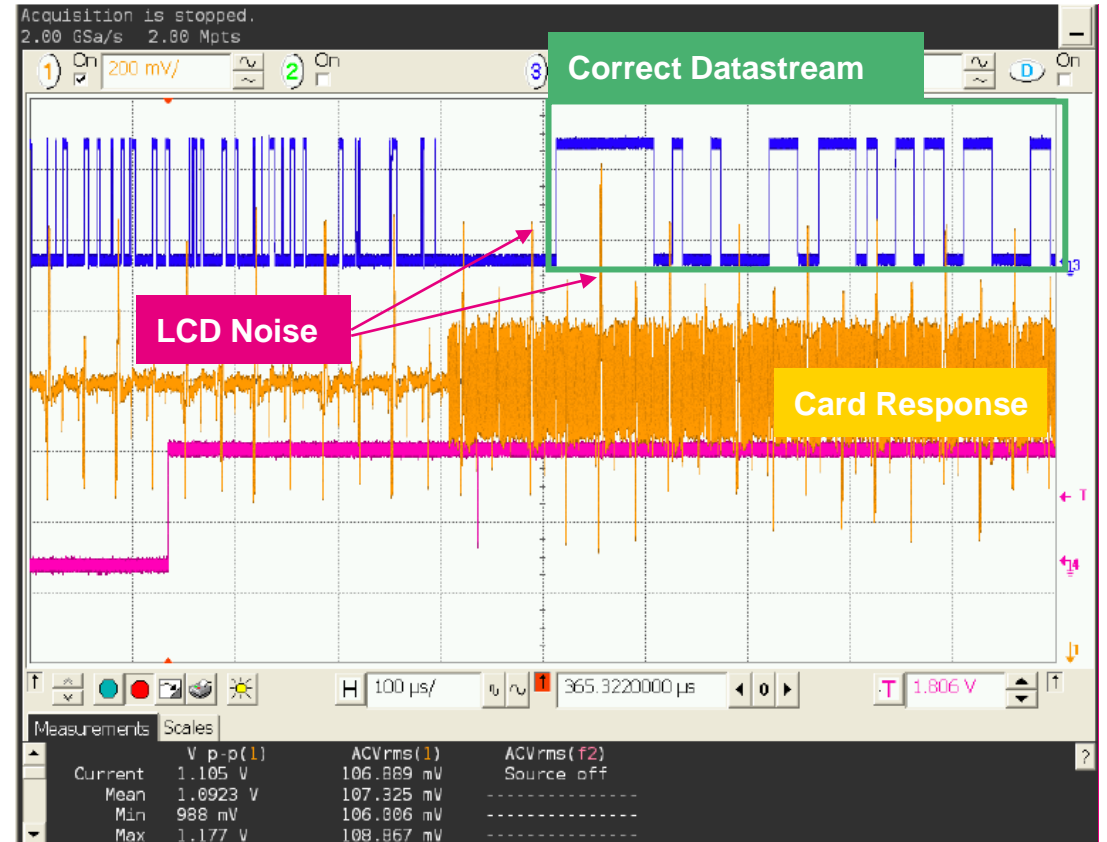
Acquisition is stopped.
2.00 GSa/s 2.00 Mpts

1 On 200 mV/ 2 On 3 On D On

Correct Datastream

LCD Noise

Card Response

H 100 µs/ 365.3220000 µs 0 T 1.806 V

Measurements Scales

| | V p-p(1) | ACVrms(1) | ACVrms(f2) |
|---|---|---|---|
| Current | 1.105 V | 106.889 mV | Source off |
| Mean | 1.0923 V | 107.325 mV | --------------- |
| Min | 988 mV | 106.006 mV | --------------- |
| Max | 1.177 V | 108.867 mV | --------------- |